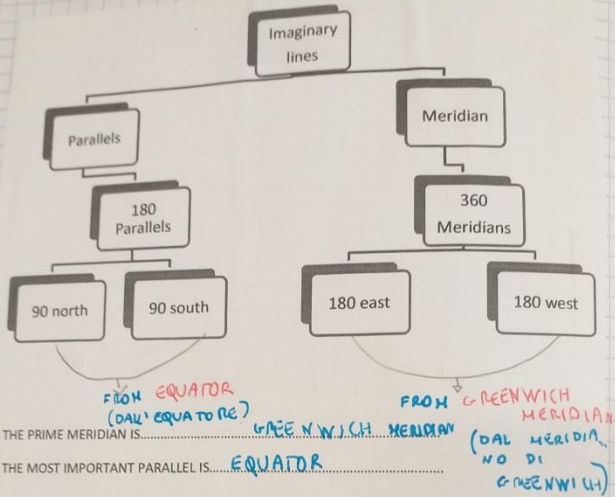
Imaginary lines

Parallels

Meridian

180 Parallels

360 Meridians

90 north

90 south

180 east

180 west

FROM EQUATOR (DALL' EQUATORE)

FROM GREENWICH MERIDIAN (DAL MERIDIANO DI GREENWICH)

THE PRIME MERIDIAN IS GREENWICH MERIDIAN

THE MOST IMPORTANT PARALLEL IS EQUATOR